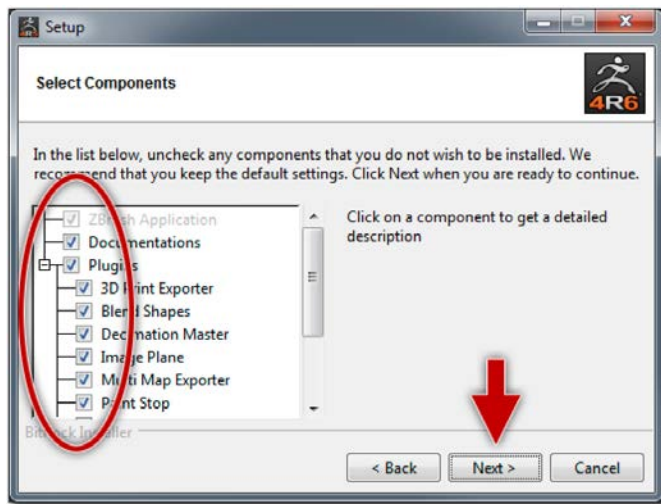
Setup

Select Components

4R6

In the list below, uncheck any components that you do not wish to be installed. We recommend that you keep the default settings. Click Next when you are ready to continue.

ZBrush Application
Documentations
Plugins
3D Print Exporter
Blend Shapes
Decimation Master
Image Plane
Multi Map Exporter
Paint Stop

Click on a component to get a detailed description

BitRock Installer

< Back
Next >
Cancel